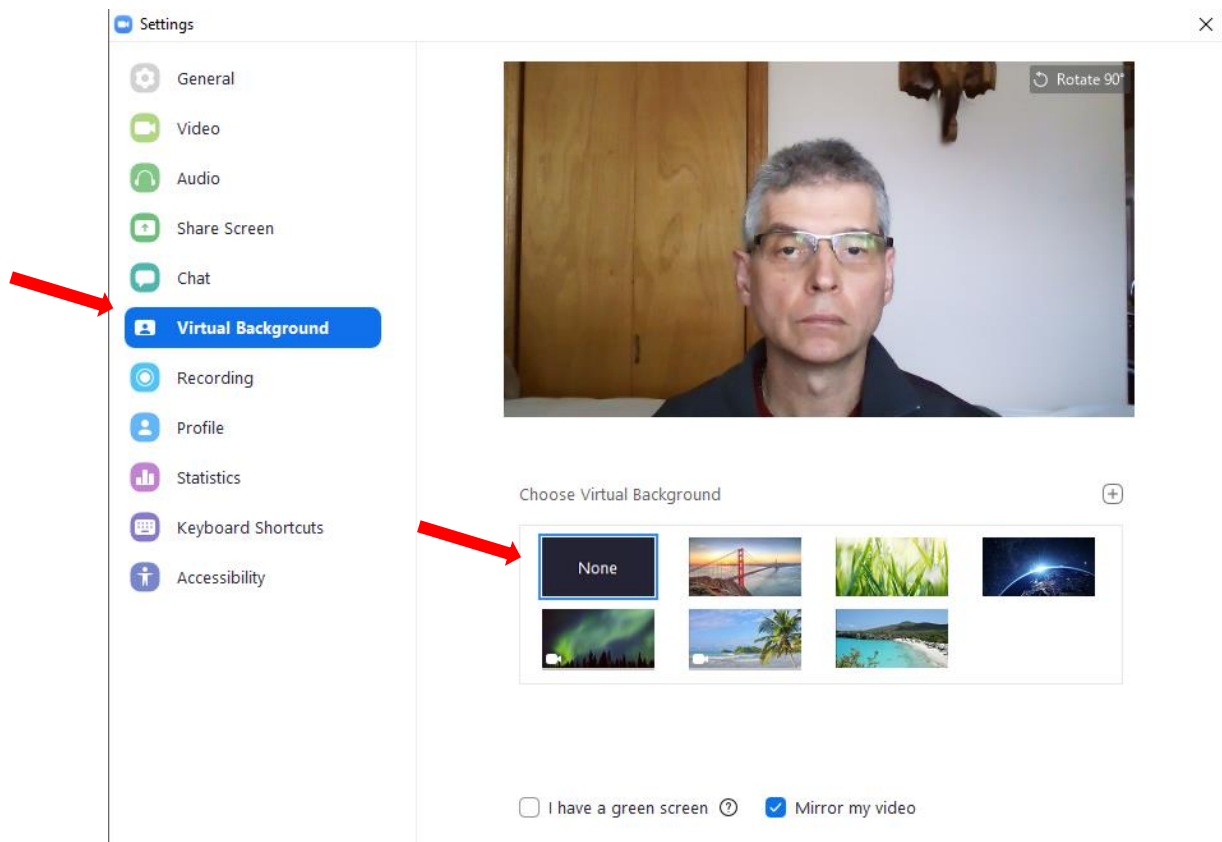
Settings

General
Video
Audio
Share Screen
Chat
Virtual Background
Recording
Profile
Statistics
Keyboard Shortcuts
Accessibility

Rotate 90°

Choose Virtual Background

None

I have a green screen
Mirror my video